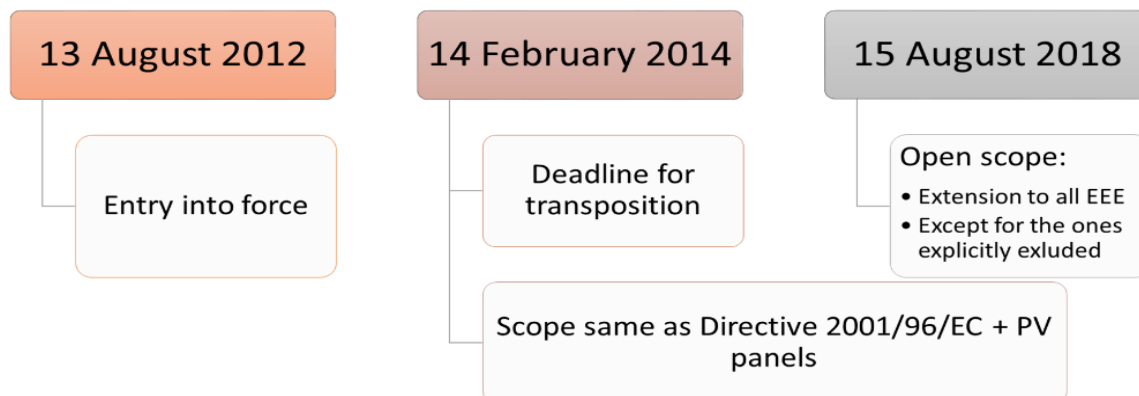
13 August 2012

Entry into force

14 February 2014

Deadline for transposition

Scope same as Directive 2001/96/EC + PV panels

15 August 2018

Open scope:

• Extension to all EEE
• Except for the ones explicitly exluded